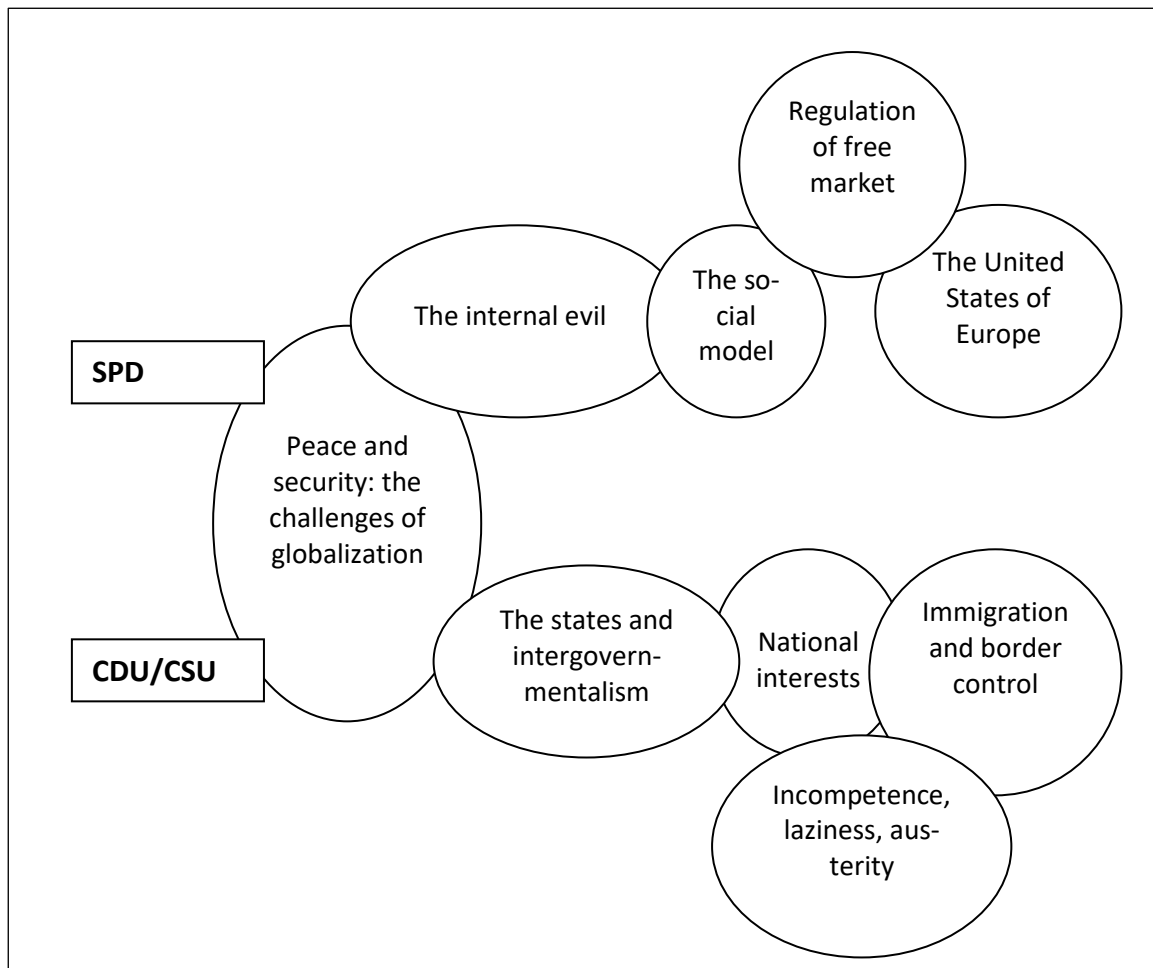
Regulation of free market

The United States of Europe

The internal evil

The social model

SPD

Peace and security: the challenges of globalization

CDU/CSU

The states and intergovernmentalism

National interests

Immigration and border control

Incompetence, laziness, austerity